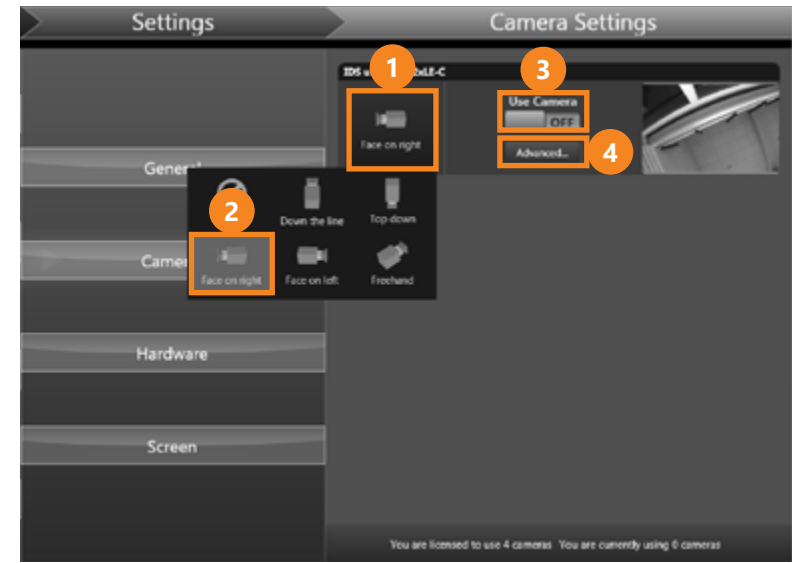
Settings

Camera Settings

IDS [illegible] 2xLE-C

1

Face on right

3

Use Camera

OFF

Advanced...

4

General

2

Down the line

Top-down

Camera

Face on right

Face on left

Freehand

Hardware

Screen

You are licensed to use 4 cameras You are currently using 0 cameras